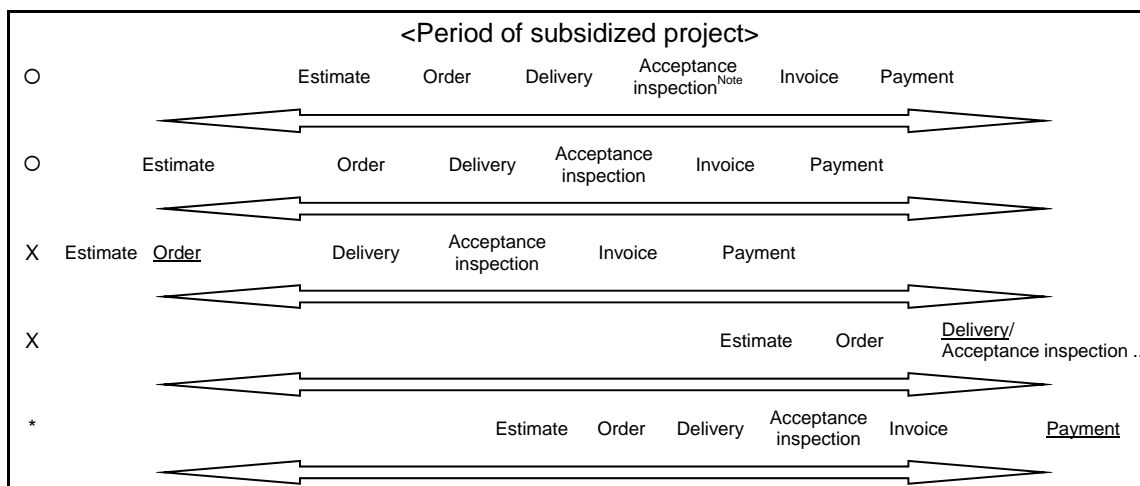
<Period of subsidized project>

O Estimate Order Delivery Acceptance inspection$^{Note}$ Invoice Payment

O Estimate Order Delivery Acceptance inspection Invoice Payment

X Estimate Order Delivery Acceptance inspection Invoice Payment

X Estimate Order Delivery/ Acceptance inspection ..

* Estimate Order Delivery Acceptance inspection Invoice Payment